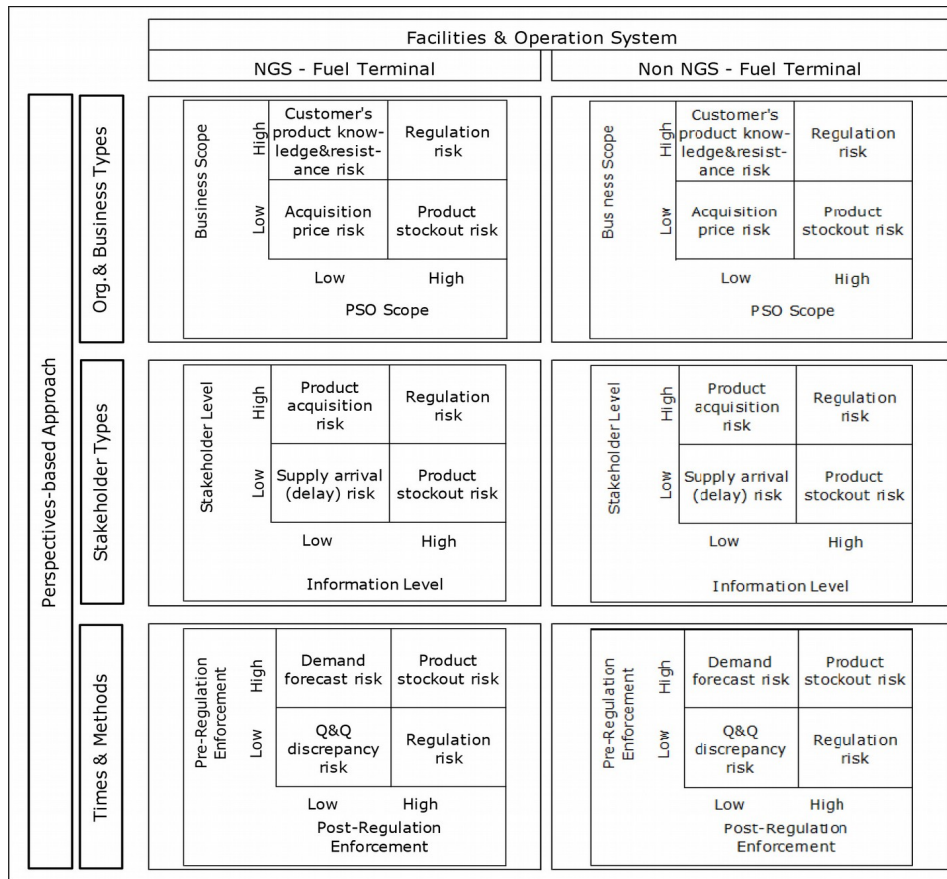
Facilities & Operation System

NGS - Fuel Terminal

Non NGS - Fuel Terminal

Perspectives-based Approach

Org.& Business Types

Business Scope

High

Low

| Customer's product knowledge&resistance risk | Regulation risk |
|---|---|
| Acquisition price risk | Product stockout risk |

Low High

PSO Scope

Bus ness Scope

High

Low

| Customer's product knowledge&resistance risk | Regulation risk |
|---|---|
| Acquisition price risk | Product stockout risk |

Low High

PSO Scope

Stakeholder Types

Stakeholder Level

High

Low

| Product acquisition risk | Regulation risk |
|---|---|
| Supply arrival (delay) risk | Product stockout risk |

Low High

Information Level

Stakeholder Level

High

Low

| Product acquisition risk | Regulation risk |
|---|---|
| Supply arrival (delay) risk | Product stockout risk |

Low High

Information Level

Times & Methods

Pre-Regulation Enforcement

High

Low

| Demand forecast risk | Product stockout risk |
|---|---|
| Q&Q discrepancy risk | Regulation risk |

Low High

Post-Regulation Enforcement

Pre-Regulation Enforcement

High

Low

| Demand forecast risk | Product stockout risk |
|---|---|
| Q&Q discrepancy risk | Regulation risk |

Low High

Post-Regulation Enforcement